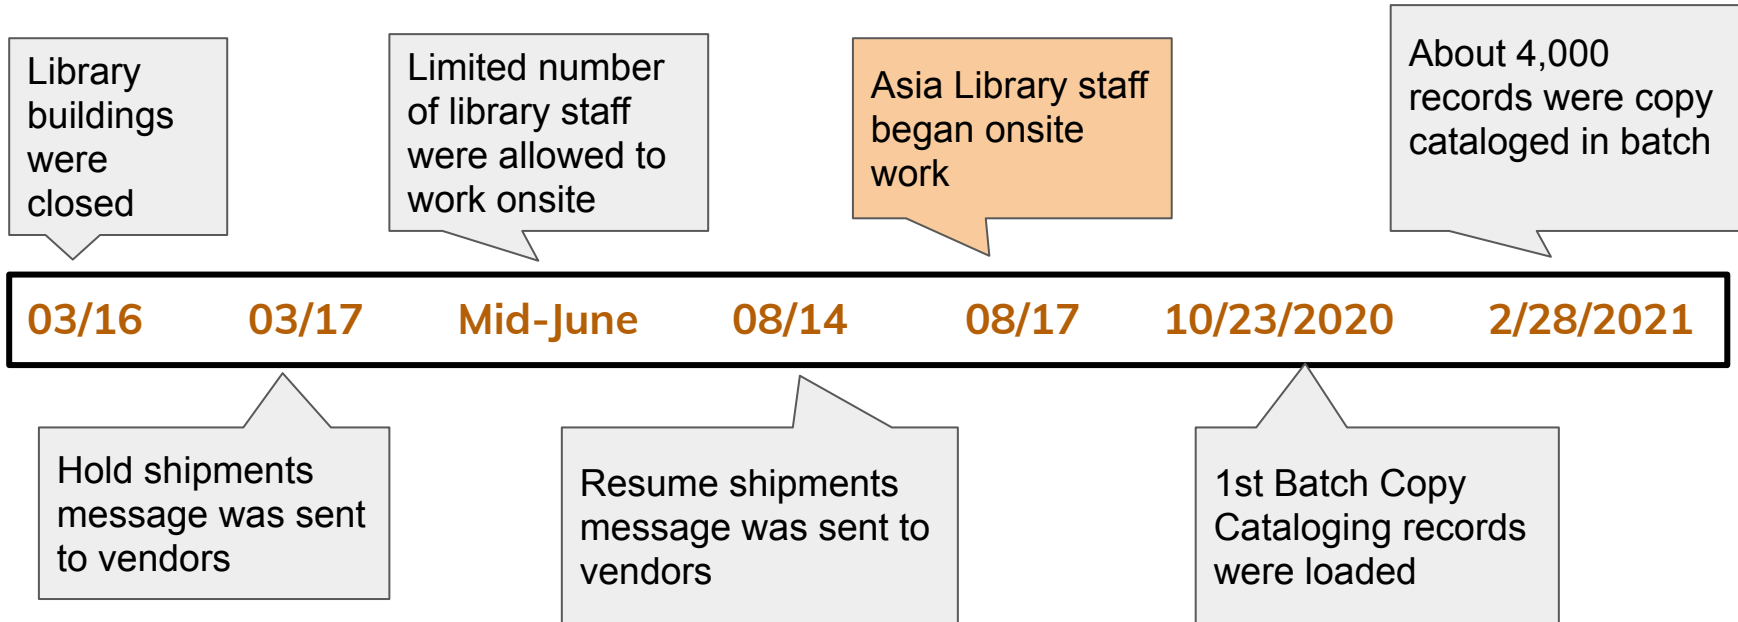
Library buildings were closed

Limited number of library staff were allowed to work onsite

Asia Library staff began onsite work

About 4,000 records were copy cataloged in batch

03/16 03/17 Mid-June 08/14 08/17 10/23/2020 2/28/2021

Hold shipments message was sent to vendors

Resume shipments message was sent to vendors

1st Batch Copy Cataloging records were loaded